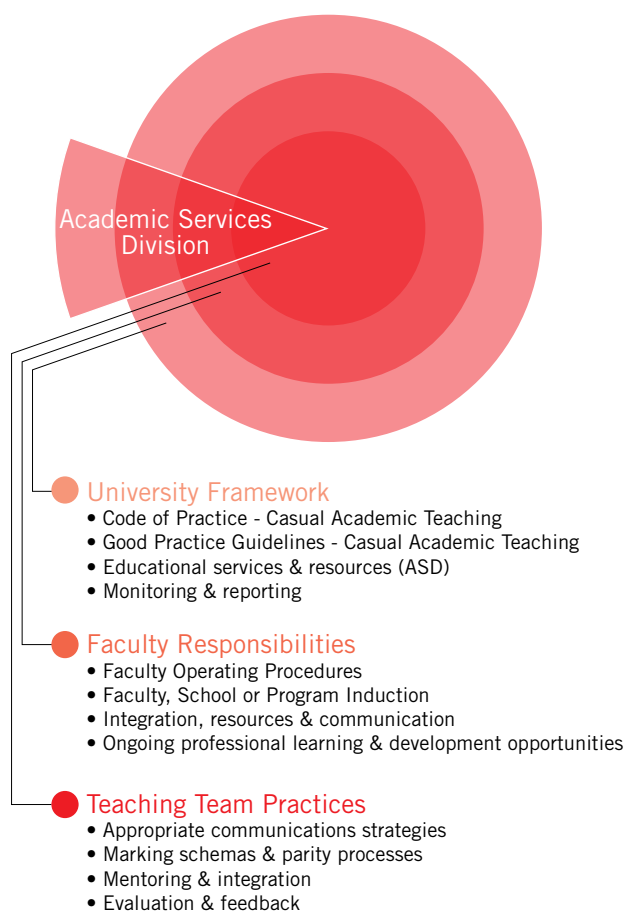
Academic Services Division

University Framework
• Code of Practice - Casual Academic Teaching
• Good Practice Guidelines - Casual Academic Teaching
• Educational services & resources (ASD)
• Monitoring & reporting

Faculty Responsibilities
• Faculty Operating Procedures
• Faculty, School or Program Induction
• Integration, resources & communication
• Ongoing professional learning & development opportunities

Teaching Team Practices
• Appropriate communications strategies
• Marking schemas & parity processes
• Mentoring & integration
• Evaluation & feedback